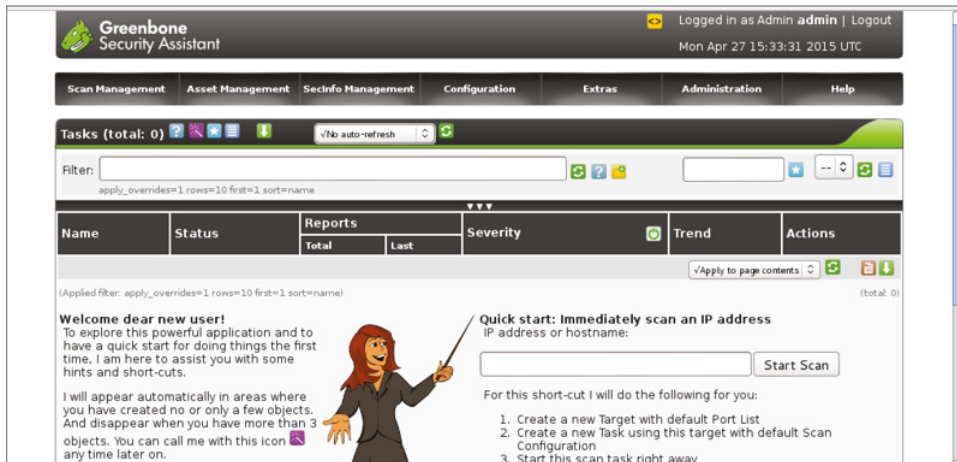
Greenbone Security Assistant

Logged in as Admin admin | Logout
Mon Apr 27 15:33:31 2015 UTC

Scan Management | Asset Management | SecInfo Management | Configuration | Extras | Administration | Help

Tasks (total: 0)

√No auto-refresh

Filter:

apply_overrides=1 rows=10 first=1 sort=name

--

| Name | Status | Reports Total | Reports Last | Severity | Trend | Actions |
|---|---|---|---|---|---|---|

√Apply to page contents

(Applied filter: apply_overrides=1 rows=10 first=1 sort=name)

(total: 0)

Welcome dear new user!
To explore this powerful application and to have a quick start for doing things the first time, I am here to assist you with some hints and short-cuts.

I will appear automatically in areas where you have created no or only a few objects. And disappear when you have more than 3 objects. You can call me with this icon any time later on.

Quick start: Immediately scan an IP address
IP address or hostname:

Start Scan

For this short-cut I will do the following for you:

1. Create a new Target with default Port List
2. Create a new Task using this target with default Scan Configuration
3. Start this scan task right away